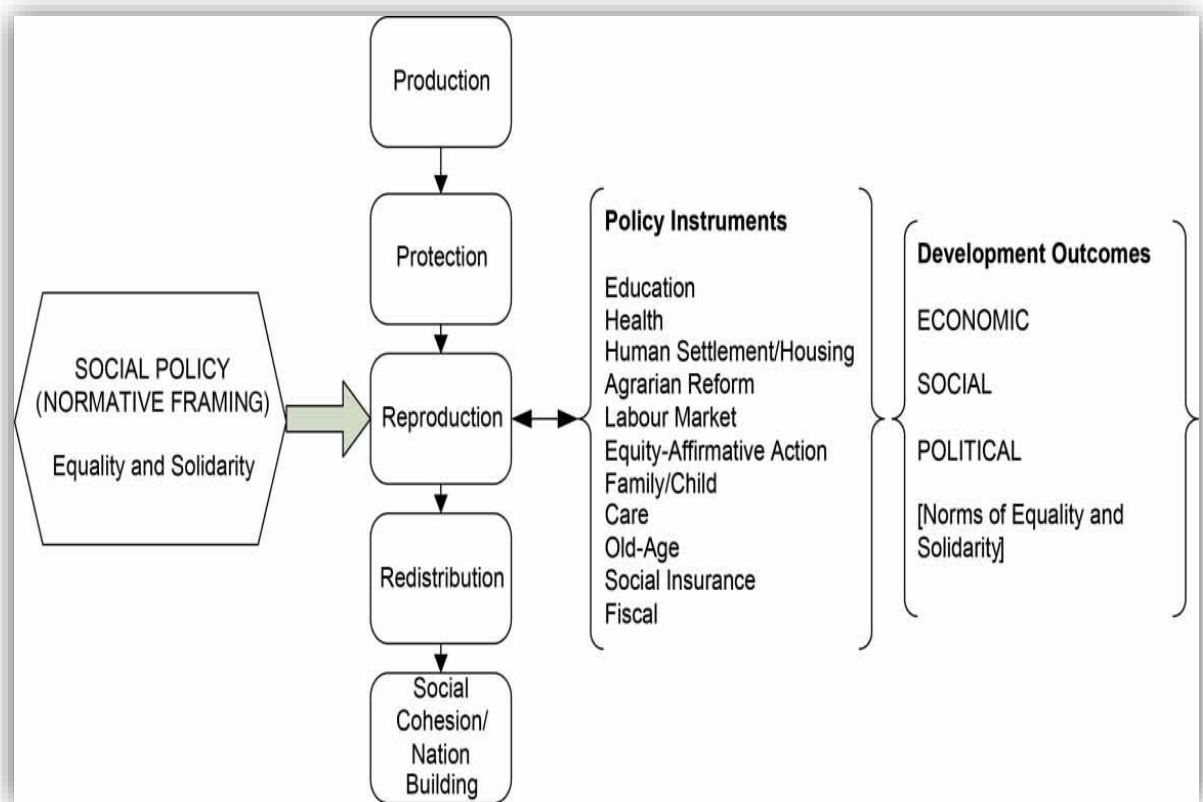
Production

Protection

SOCIAL POLICY (NORMATIVE FRAMING)

Equality and Solidarity

Reproduction

Redistribution

Social Cohesion/ Nation Building

Policy Instruments

Education
Health
Human Settlement/Housing
Agrarian Reform
Labour Market
Equity-Affirmative Action
Family/Child
Care
Old-Age
Social Insurance
Fiscal

Development Outcomes

ECONOMIC

SOCIAL

POLITICAL

[Norms of Equality and Solidarity]